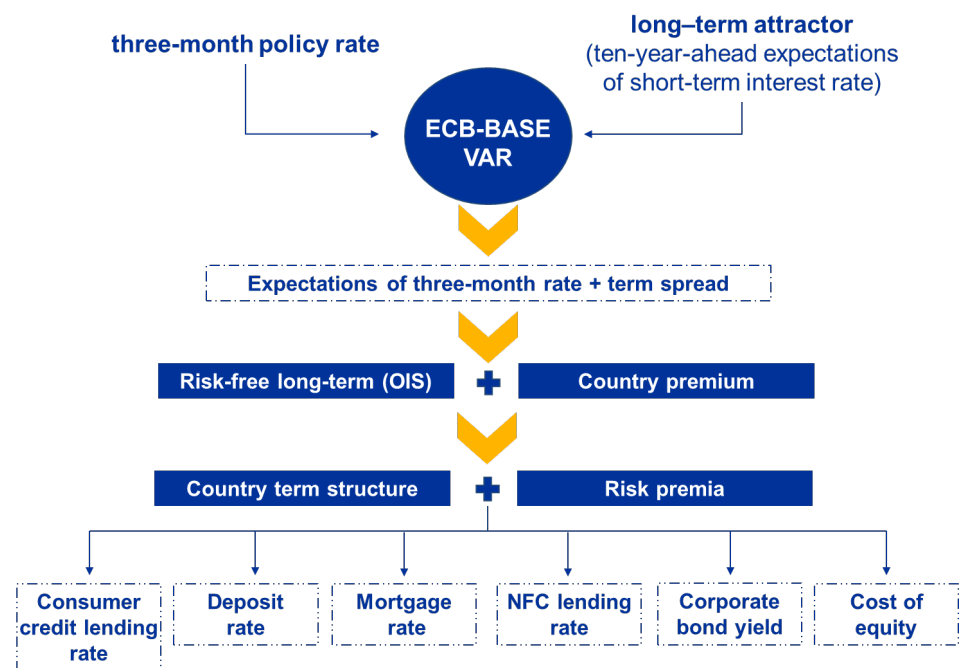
three-month policy rate

long–term attractor
(ten-year-ahead expectations of short-term interest rate)

ECB-BASE VAR

Expectations of three-month rate + term spread

Risk-free long-term (OIS)

Country premium

Country term structure

Risk premia

Consumer credit lending rate

Deposit rate

Mortgage rate

NFC lending rate

Corporate bond yield

Cost of equity